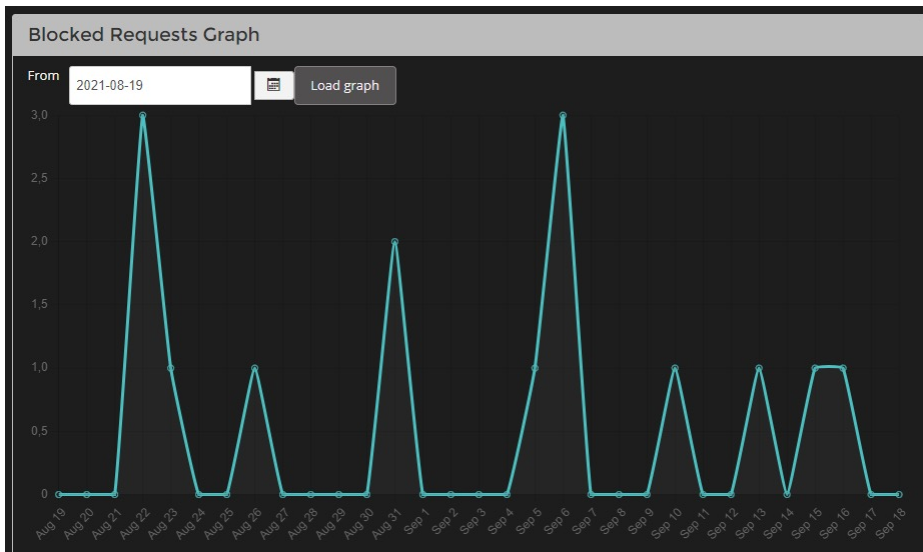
Blocked Requests Graph

From 2021-08-19 Load graph

3,0
2,5
2,0
1,5
1,0
0,5
0

Aug 19 Aug 20 Aug 21 Aug 22 Aug 23 Aug 24 Aug 25 Aug 26 Aug 27 Aug 28 Aug 29 Aug 30 Aug 31 Sep 1 Sep 2 Sep 3 Sep 4 Sep 5 Sep 6 Sep 7 Sep 8 Sep 9 Sep 10 Sep 11 Sep 12 Sep 13 Sep 14 Sep 15 Sep 16 Sep 17 Sep 18